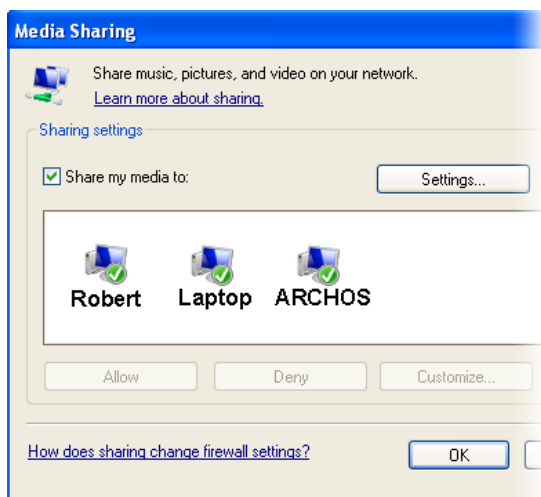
Media Sharing

Share music, pictures, and video on your network.
Learn more about sharing.

Sharing settings

Share my media to:

Settings...

Robert Laptop ARCHOS

Allow Deny Customize...

How does sharing change firewall settings?

OK